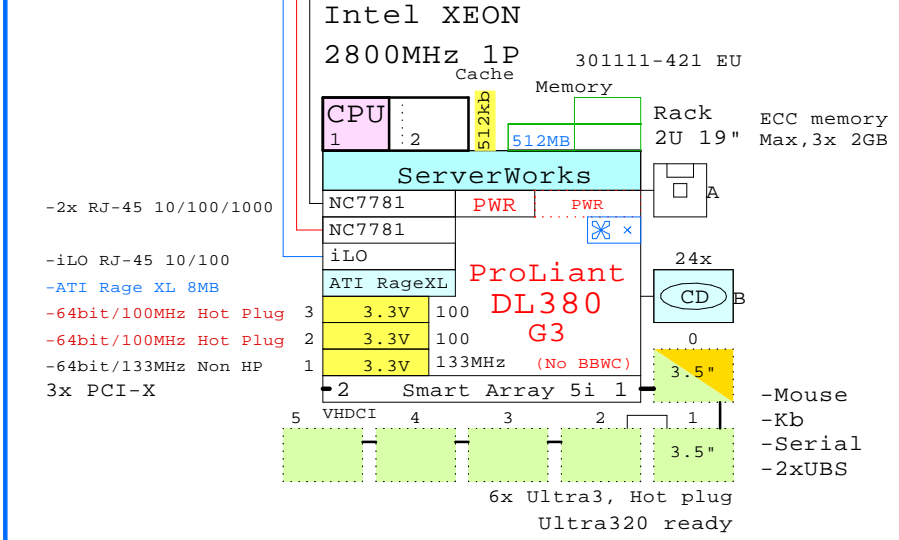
Intel XEON

2800MHz 1P

301111-421 EU

Cache

Memory

CPU 1

2

512kb

512MB

Rack 2U 19"

ECC memory Max,3x 2GB

ServerWorks

A

-2x RJ-45 10/100/1000

NC7781

PWR

PWR

NC7781

-iLO RJ-45 10/100

iLO

24x

-ATI Rage XL 8MB

ATI RageXL

ProLiant DL380 G3

CD

B

-64bit/100MHz Hot Plug

3

3.3V

100

-64bit/100MHz Hot Plug

2

3.3V

100

0

-64bit/133MHz Non HP

1

3.3V

133MHz

(No BBWC)

3.5"

3x PCI-X

2

Smart Array 5i

1

-Mouse

-Kb

-Serial

-2xUBS

5

VHDCI

4

3

2

1

3.5"

6x Ultra3, Hot plug

Ultra320 ready